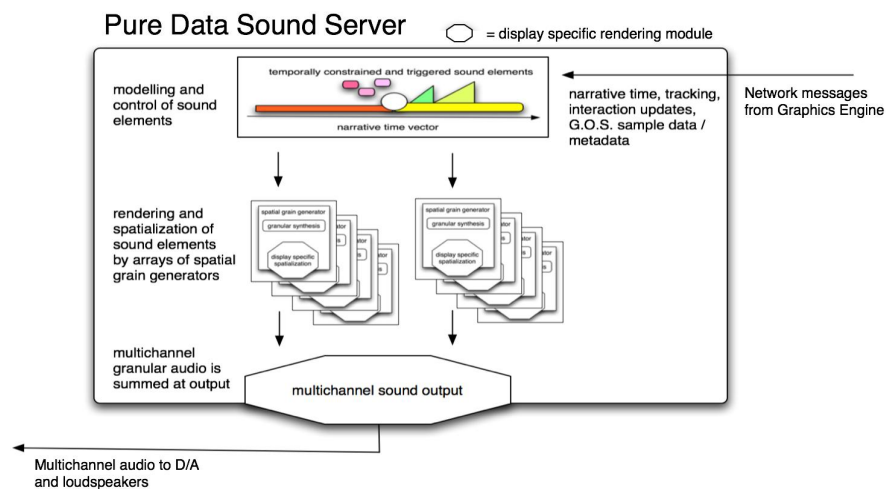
Pure Data Sound Server

= display specific rendering module

modelling and control of sound elements

temporally constrained and triggered sound elements

narrative time vector

narrative time, tracking, interaction updates, G.O.S. sample data / metadata

Network messages from Graphics Engine

rendering and spatialization of sound elements by arrays of spatial grain generators

spatial grain generator

granular synthesis

display specific spatialization

spatial grain generator

granular synthesis

display specific spatialization

multichannel granular audio is summed at output

multichannel sound output

Multichannel audio to D/A and loudspeakers